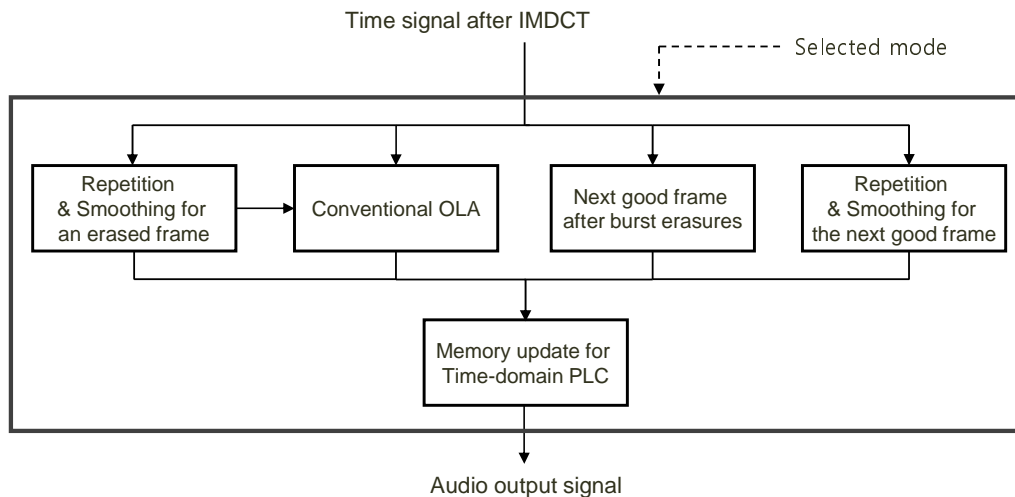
Time signal after IMDCT

Selected mode

Repetition & Smoothing for an erased frame

Conventional OLA

Next good frame after burst erasures

Repetition & Smoothing for the next good frame

Memory update for Time-domain PLC

Audio output signal